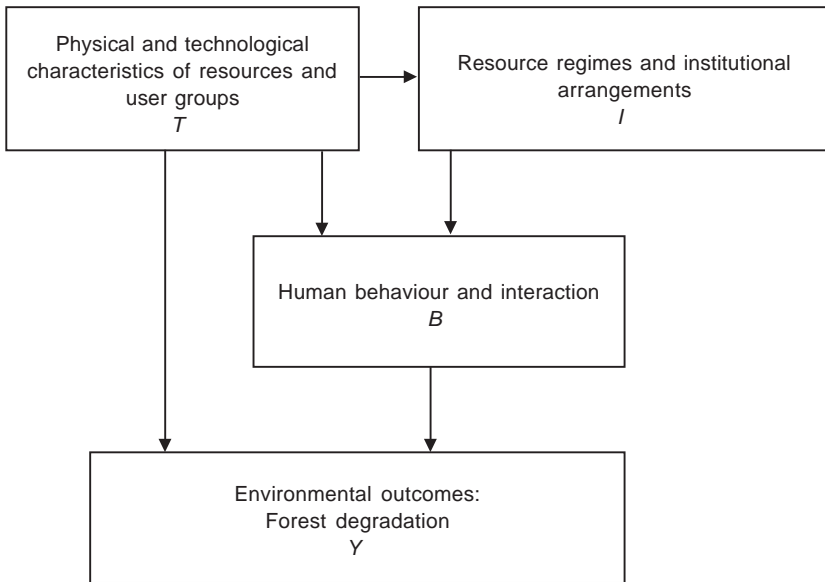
Physical and technological characteristics of resources and user groups
T

Resource regimes and institutional arrangements
I

Human behaviour and interaction
B

Environmental outcomes:
Forest degradation
Y